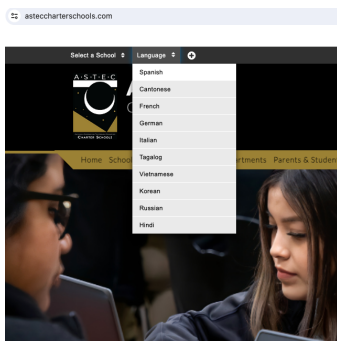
astecccharterschools.com

Select a School ⬍ Language ⬍

Spanish
Cantonese
French
German
Italian
Tagalog
Vietnamese
Korean
Russian
Hindi

A·S·T·E·C

CHARTER SCHOOLS

Home School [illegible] rtments Parents & Studen